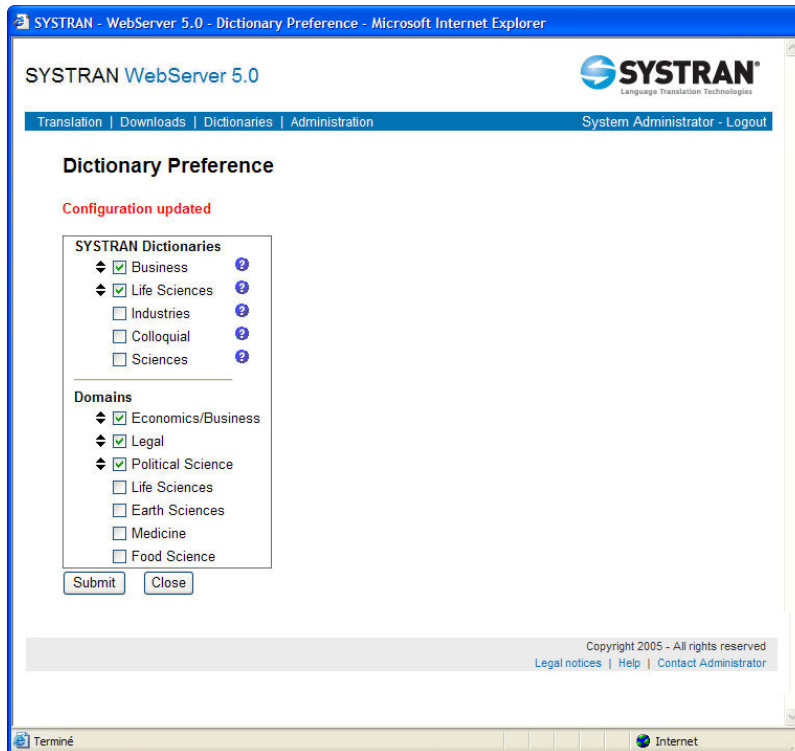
SYSTRAN - WebServer 5.0 - Dictionary Preference - Microsoft Internet Explorer

SYSTRAN WebServer 5.0

SYSTRAN
Language Translation Technologies

Translation | Downloads | Dictionaries | Administration

System Administrator - Logout

Dictionary Preference

Configuration updated

SYSTRAN Dictionaries
Business
Life Sciences
Industries
Colloquial
Sciences

Domains
Economics/Business
Legal
Political Science
Life Sciences
Earth Sciences
Medicine
Food Science

Submit Close

Copyright 2005 - All rights reserved
Legal notices | Help | Contact Administrator

Terminé

Internet